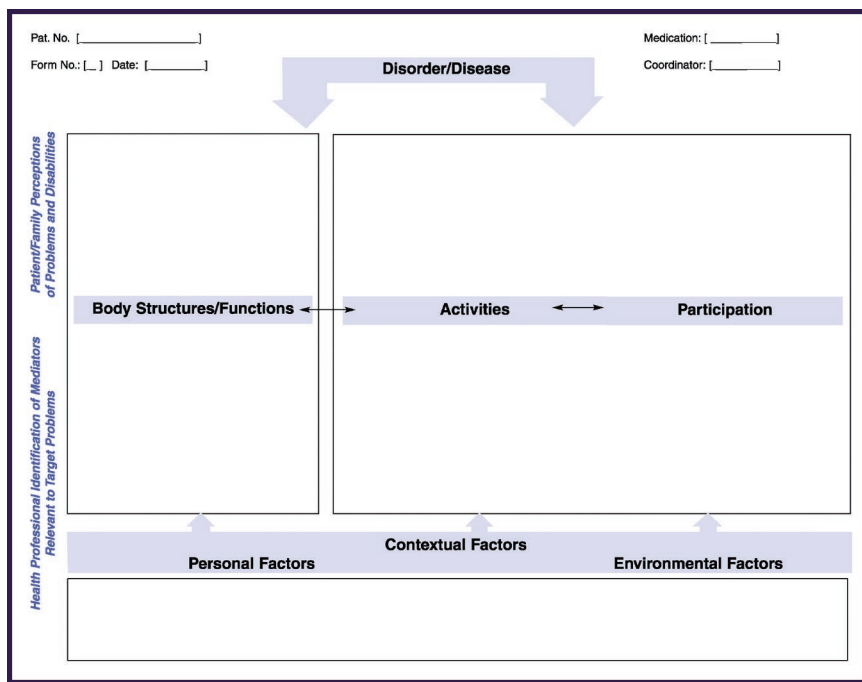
Pat. No. [________________]

Form No.: [_] Date: [________]

Medication: [__________]

Coordinator: [__________]

Disorder/Disease

Patient/Family Perceptions of Problems and Disabilities

Body Structures/Functions

Activities

Participation

Health Professional Identification of Mediators Relevant to Target Problems

Contextual Factors

Personal Factors

Environmental Factors